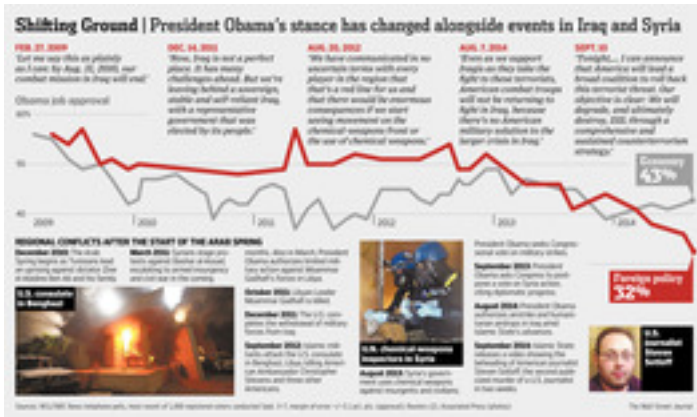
Shifting Ground | President Obama's stance has changed alongside events in Iraq and Syria

FEB. 27, 2009
'Let me say this as plainly as I can: by Aug. 31, 2010, our combat mission in Iraq will end.'

OCT. 21, 2011
'Now, Iraq is not a perfect place. It has many challenges ahead. But we're leaving behind a sovereign, stable and self-reliant Iraq, with a representative government that was elected by its people.'

AUG. 20, 2012
'We have communicated in no uncertain terms with every player in the region that that's a red line for us and that there would be enormous consequences if we start seeing movement on the chemical weapons front or the use of chemical weapons.'

AUG. 7, 2014
'Even as we support Iraqis as they take the fight to these terrorists, American combat troops will not be returning to fight in Iraq, because there's no American military solution to the larger crisis in Iraq.'

SEPT. 10
'Tonight... I can announce that America will lead a broad coalition to roll back this terrorist threat. Our objective is clear: We will degrade, and ultimately destroy, ISIL through a comprehensive and sustained counterterrorism strategy.'

Obama job approval

60%
50
40

2009 2010 2011 2012 2013 2014

Economy 43%

Foreign policy 32%

REGIONAL CONFLICTS AFTER THE START OF THE ARAB SPRING

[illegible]

U.S. consulate in Benghazi

U.N. chemical weapons inspectors in Syria

U.S. journalist Steven Sotloff

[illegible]